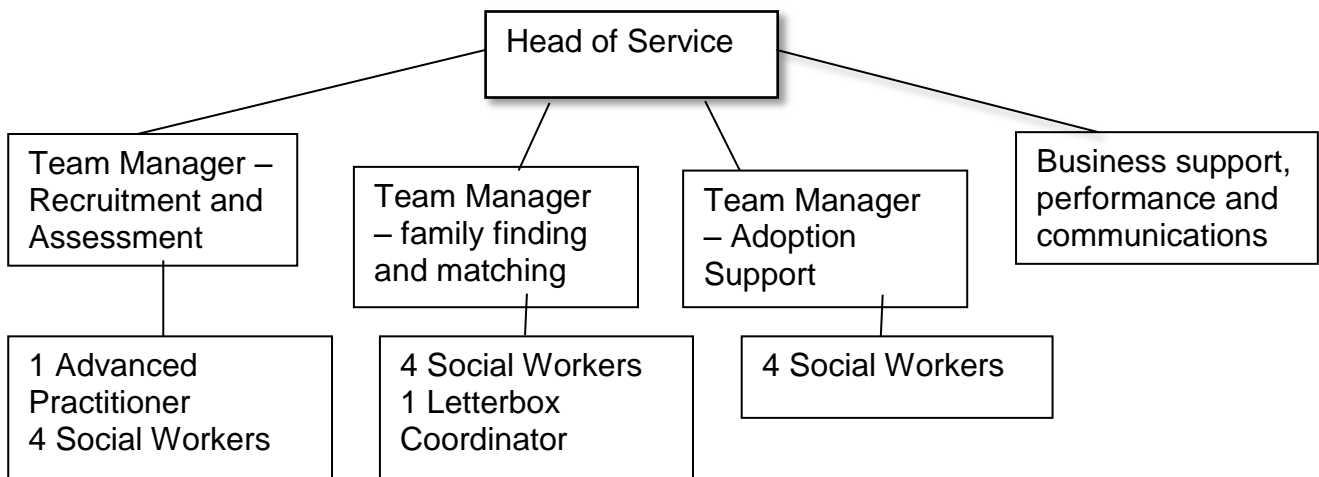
Head of Service

Team Manager – Recruitment and Assessment

Team Manager – family finding and matching

Team Manager – Adoption Support

Business support, performance and communications

1 Advanced Practitioner
4 Social Workers

4 Social Workers
1 Letterbox Coordinator

4 Social Workers